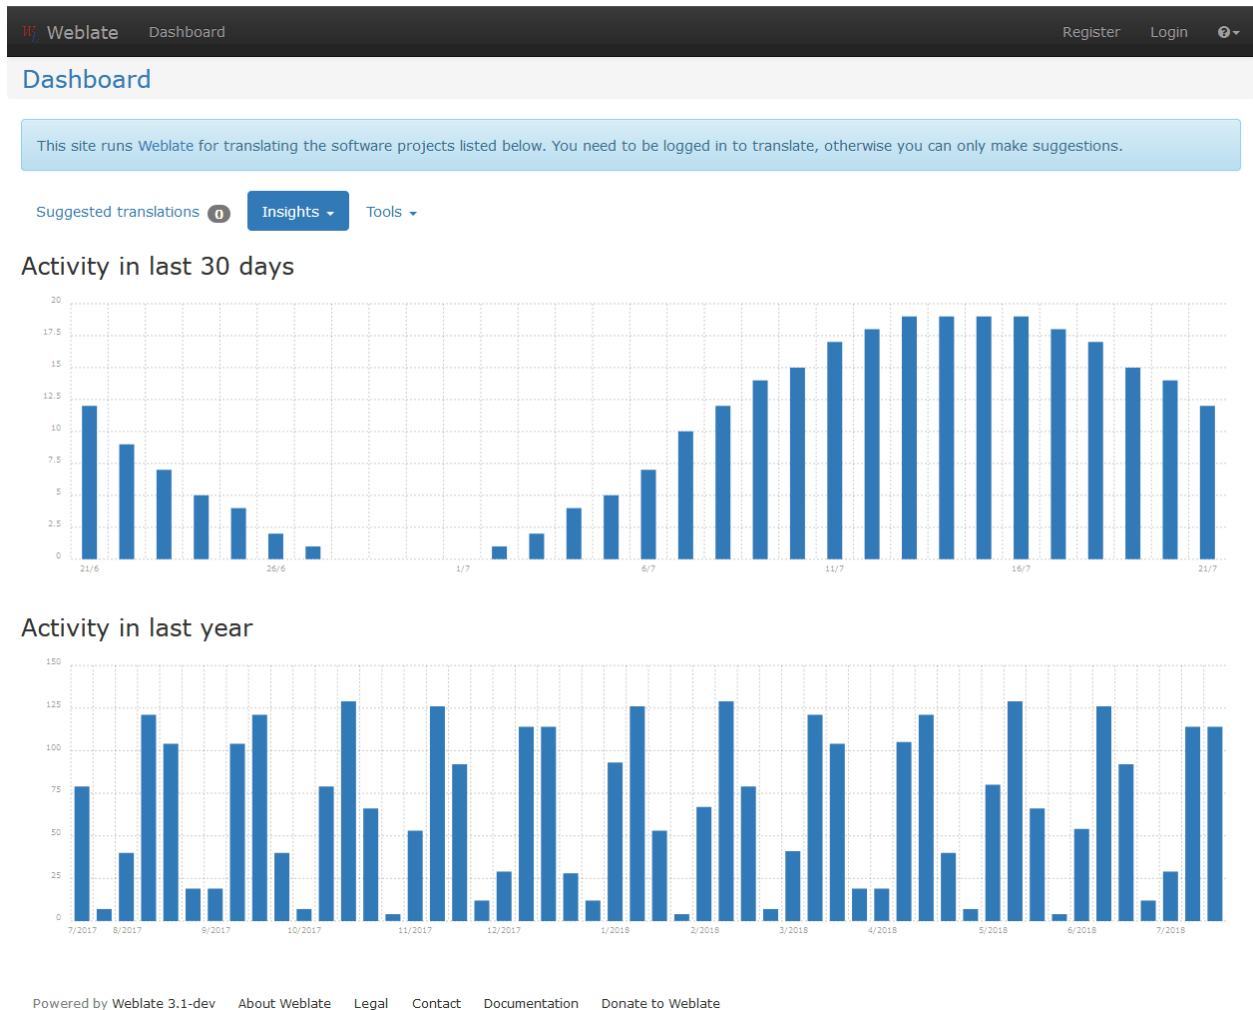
Weblate Dashboard Register Login

Dashboard

This site runs Weblate for translating the software projects listed below. You need to be logged in to translate, otherwise you can only make suggestions.

Suggested translations 0 Insights Tools

Activity in last 30 days

20
17.5
15
12.5
10
7.5
5
2.5
0

21/6 26/6 1/7 6/7 11/7 16/7 21/7

Activity in last year

150
125
100
75
50
25
0

7/2017 8/2017 9/2017 10/2017 11/2017 12/2017 1/2018 2/2018 3/2018 4/2018 5/2018 6/2018 7/2018

Powered by Weblate 3.1-dev About Weblate Legal Contact Documentation Donate to Weblate